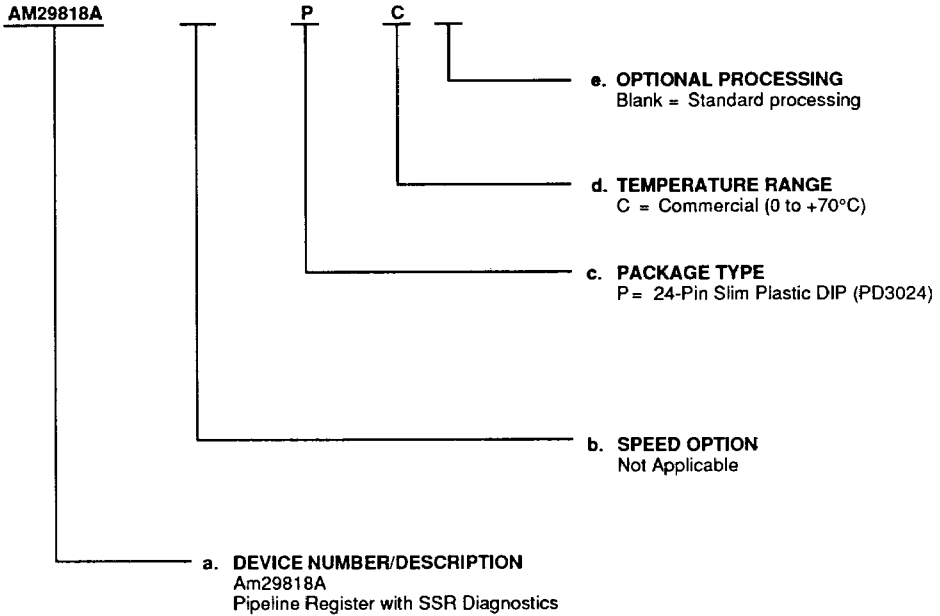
AM29818A P C

e. OPTIONAL PROCESSING
Blank = Standard processing

d. TEMPERATURE RANGE
C = Commercial (0 to +70°C)

c. PACKAGE TYPE
P = 24-Pin Slim Plastic DIP (PD3024)

b. SPEED OPTION
Not Applicable

a. DEVICE NUMBER/DESCRIPTION
Am29818A
Pipeline Register with SSR Diagnostics